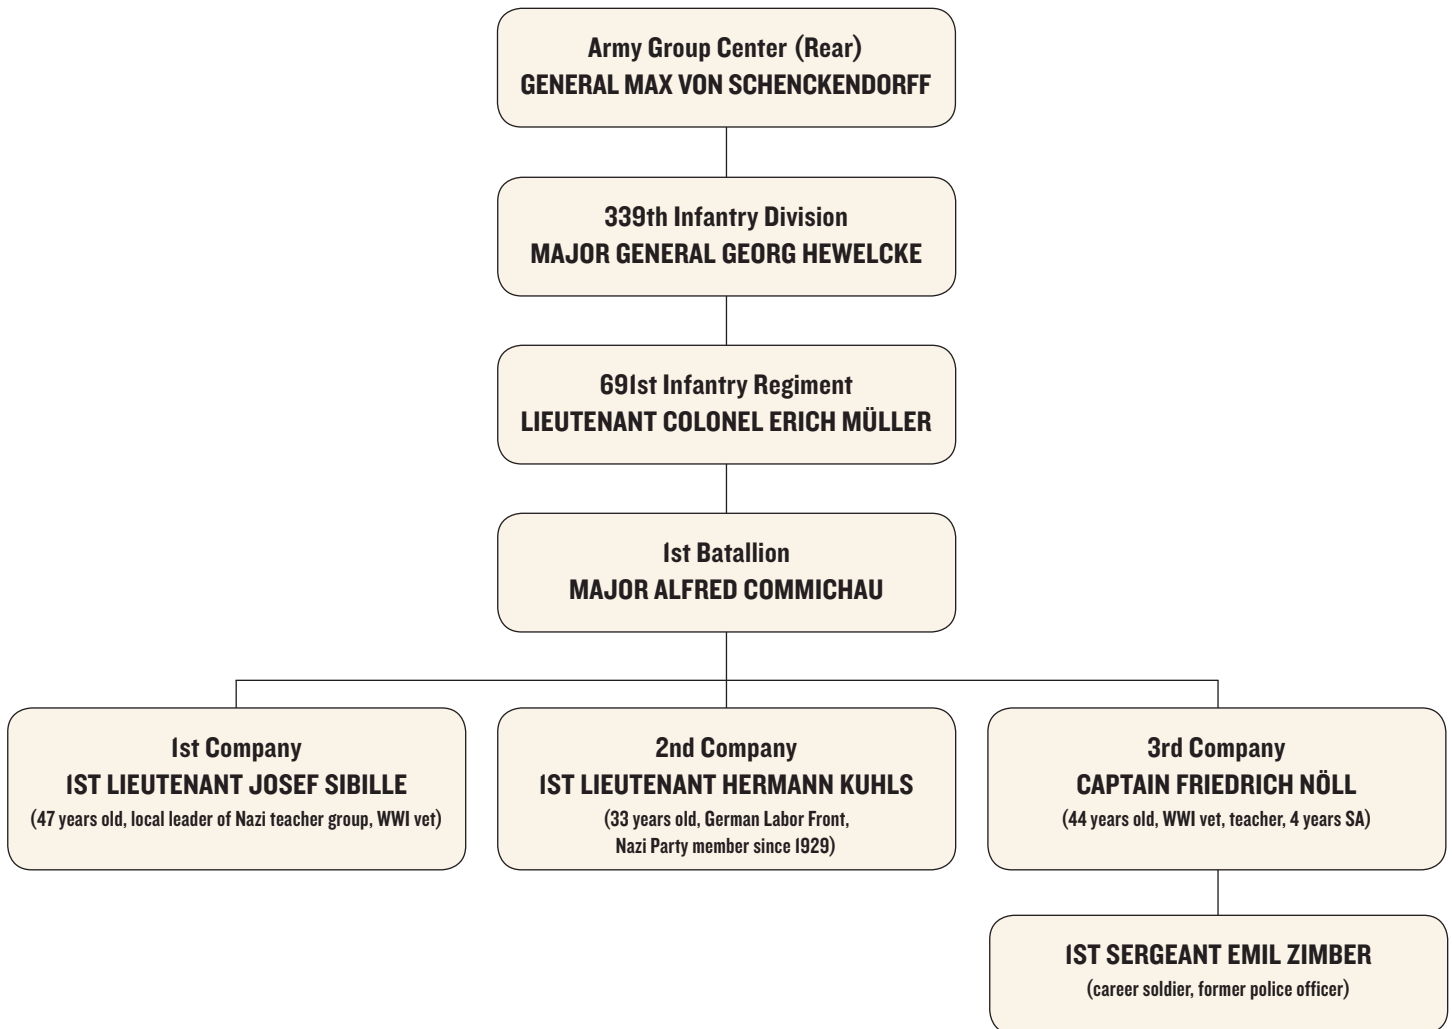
Army Group Center (Rear)
GENERAL MAX VON SCHENCKENDORFF

339th Infantry Division
MAJOR GENERAL GEORG HEWELCKE

691st Infantry Regiment
LIEUTENANT COLONEL ERICH MÜLLER

1st Batallion
MAJOR ALFRED COMMICHAU

1st Company
1ST LIEUTENANT JOSEF SIBILLE
(47 years old, local leader of Nazi teacher group, WWI vet)

2nd Company
1ST LIEUTENANT HERMANN KUHLS
(33 years old, German Labor Front, Nazi Party member since 1929)

3rd Company
CAPTAIN FRIEDRICH NÖLL
(44 years old, WWI vet, teacher, 4 years SA)

1ST SERGEANT EMIL ZIMBER
(career soldier, former police officer)